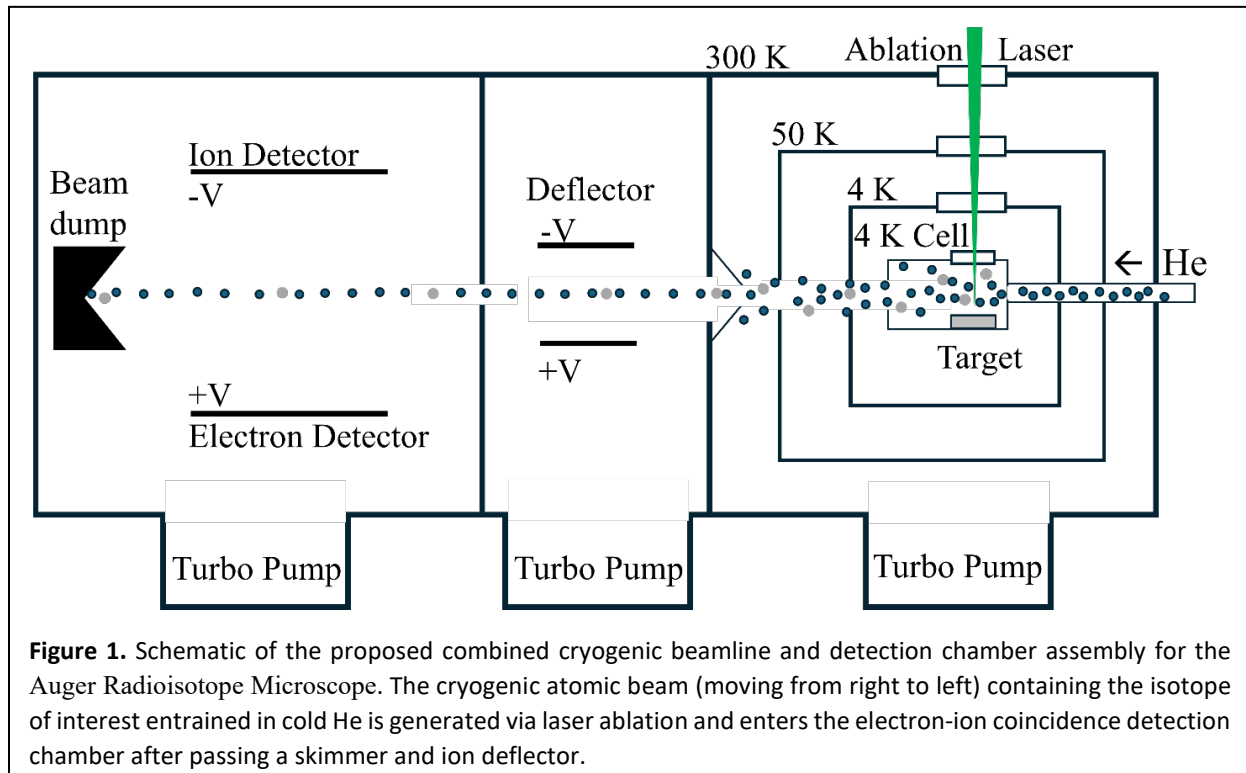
300 K

Ablation Laser

50 K

4 K

4 K Cell

← He

Target

Beam dump

Ion Detector
-V

+V
Electron Detector

Deflector
-V

+V

Turbo Pump

Turbo Pump

Turbo Pump

**Figure 1.** Schematic of the proposed combined cryogenic beamline and detection chamber assembly for the Auger Radioisotope Microscope. The cryogenic atomic beam (moving from right to left) containing the isotope of interest entrained in cold He is generated via laser ablation and enters the electron-ion coincidence detection chamber after passing a skimmer and ion deflector.